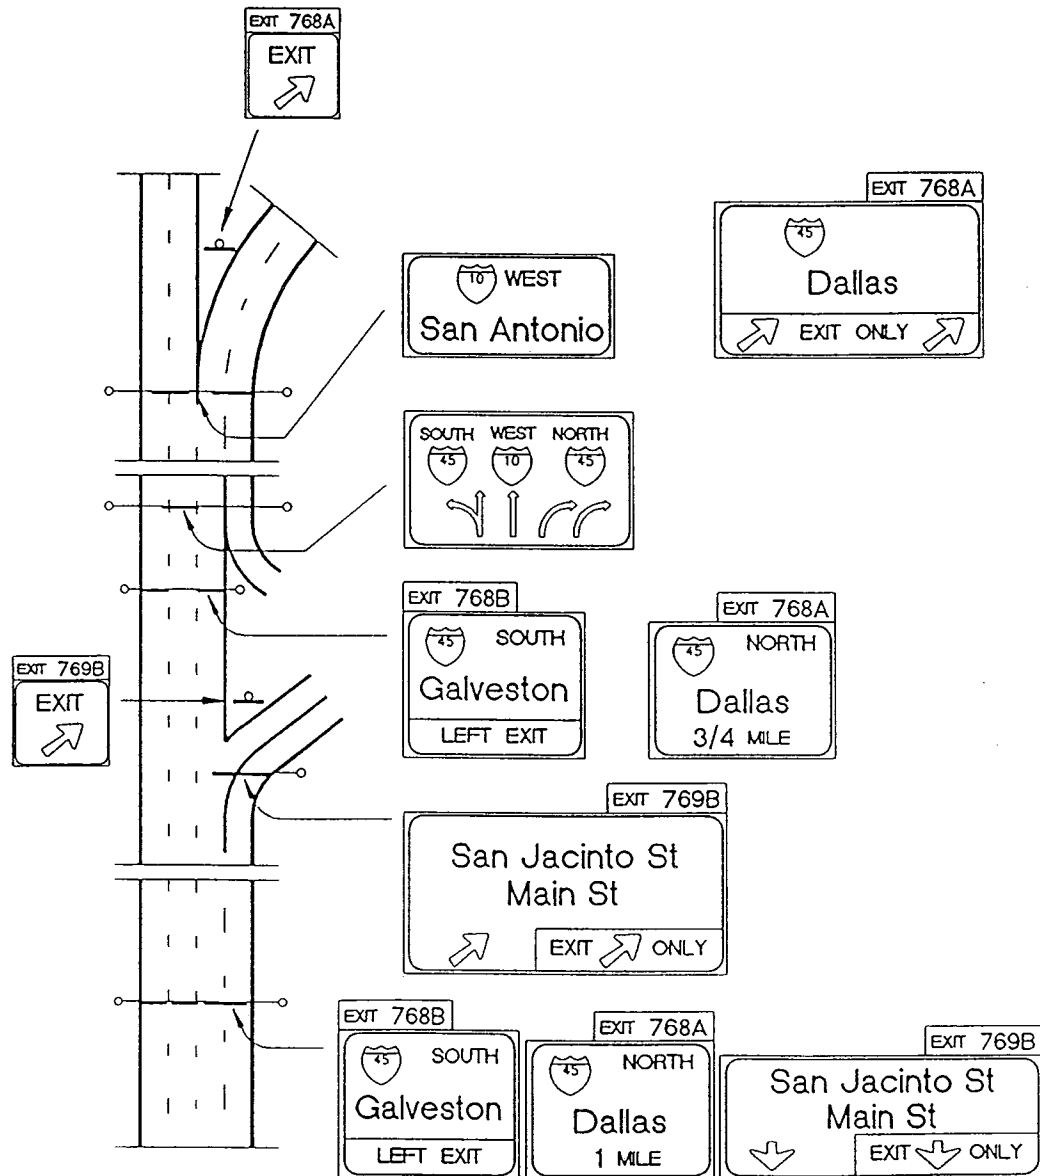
EXIT 768A
EXIT

EXIT 768A
45
Dallas
EXIT ONLY

10 WEST
San Antonio

SOUTH 45 WEST 10 NORTH 45

EXIT 768B
45 SOUTH
Galveston
LEFT EXIT

EXIT 768A
45 NORTH
Dallas
3/4 MILE

EXIT 769B
EXIT

EXIT 769B
San Jacinto St
Main St
EXIT ONLY

EXIT 768B
45 SOUTH
Galveston
LEFT EXIT

EXIT 768A
45 NORTH
Dallas
1 MILE

EXIT 769B
San Jacinto St
Main St
EXIT ONLY